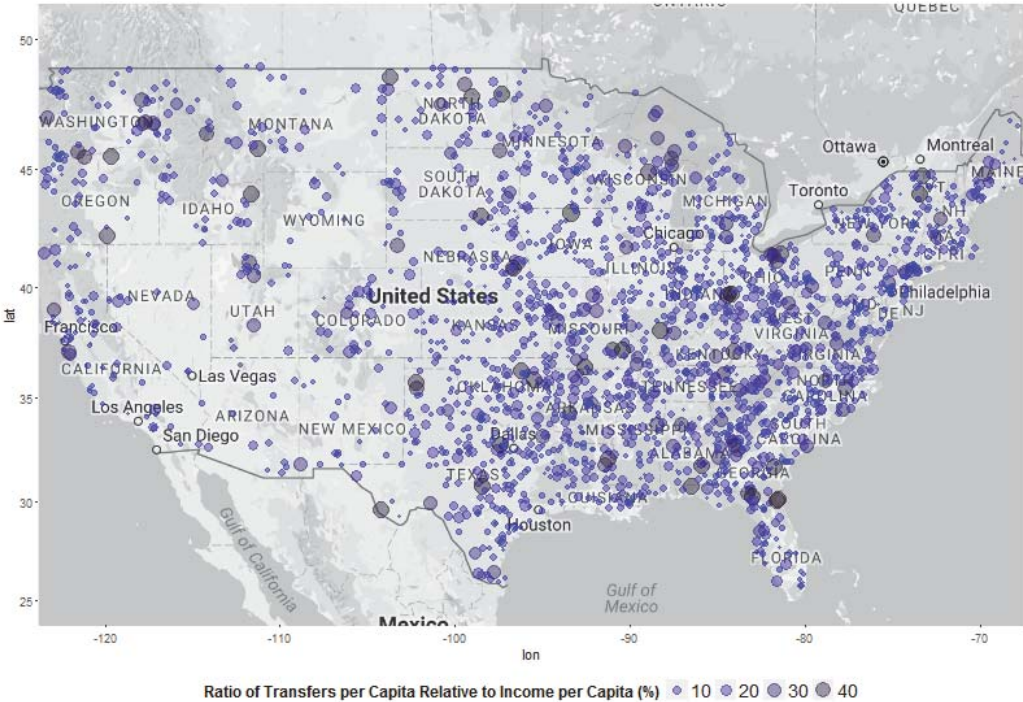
ONTARIO
QUEBEC
50
45
40
35
30
25
lat
WASHINGTON
MONTANA
NORTH DAKOTA
MINNESOTA
Ottawa
Montreal
OREGON
IDAHO
WYOMING
SOUTH DAKOTA
WISCONSIN
MICHIGAN
Toronto
MAINE
VT
NH
NEW YORK
Chicago
IOWA
NEBRASKA
ILLINOIS
OHIO
PENN
CT RI
NEVADA
United States
UTAH
COLORADO
KANSAS
MISSOURI
INDIANA
Philadelphia
NJ
Francisco
WEST VIRGINIA
VIRGINIA
CALIFORNIA
Las Vegas
KENTUCKY
OKLAHOMA
TENNESSEE
NORTH CAROLINA
Los Angeles
ARIZONA
NEW MEXICO
ARKANSAS
San Diego
Dallas
MISSISSIPPI
ALABAMA
SOUTH CAROLINA
TEXAS
GEORGIA
LOUISIANA
Houston
Gulf of California
Gulf of Mexico
FLORIDA
Mexico
-120
-110
-100
-90
-80
-70
lon
Ratio of Transfers per Capita Relative to Income per Capita (%) 10 20 30 40